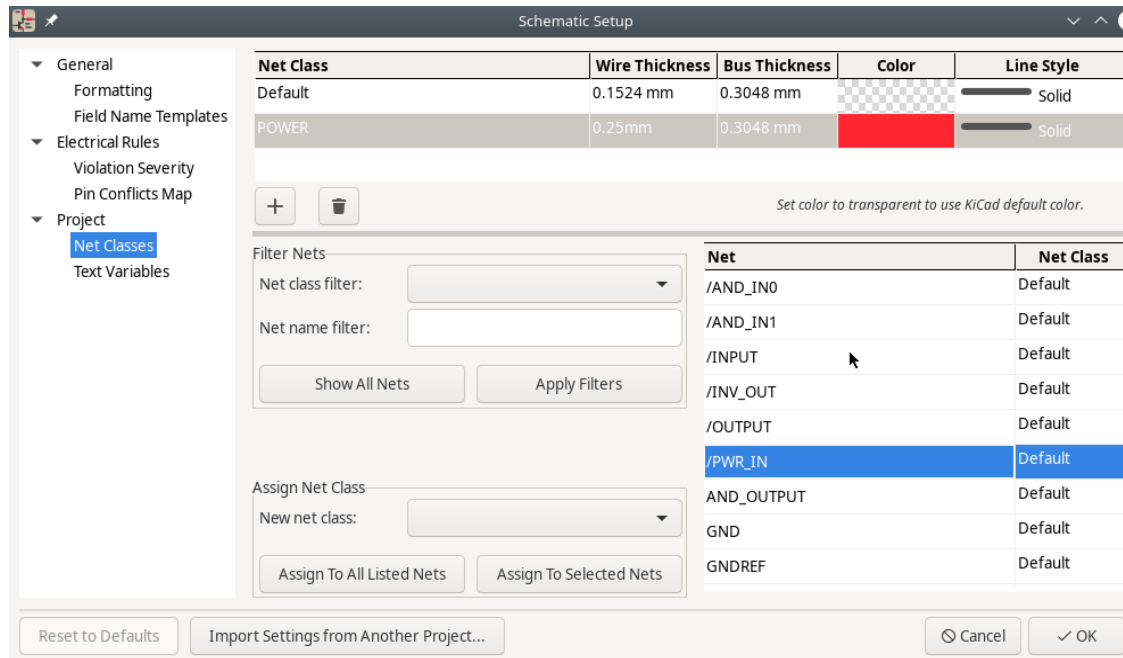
Schematic Setup

General
Formatting
Field Name Templates
Electrical Rules
Violation Severity
Pin Conflicts Map
Project
Net Classes
Text Variables

| Net Class | Wire Thickness | Bus Thickness | Color | Line Style |
|---|---|---|---|---|
| Default | 0.1524 mm | 0.3048 mm | | Solid |
| POWER | 0.25mm | 0.3048 mm | | Solid |

+

Set color to transparent to use KiCad default color.

Filter Nets
Net class filter:
Net name filter:
Show All Nets
Apply Filters

Assign Net Class
New net class:
Assign To All Listed Nets
Assign To Selected Nets

| Net | Net Class |
|---|---|
| /AND_IN0 | Default |
| /AND_IN1 | Default |
| /INPUT | Default |
| /INV_OUT | Default |
| /OUTPUT | Default |
| /PWR_IN | Default |
| AND_OUTPUT | Default |
| GND | Default |
| GNDREF | Default |

Reset to Defaults
Import Settings from Another Project...
Cancel
OK